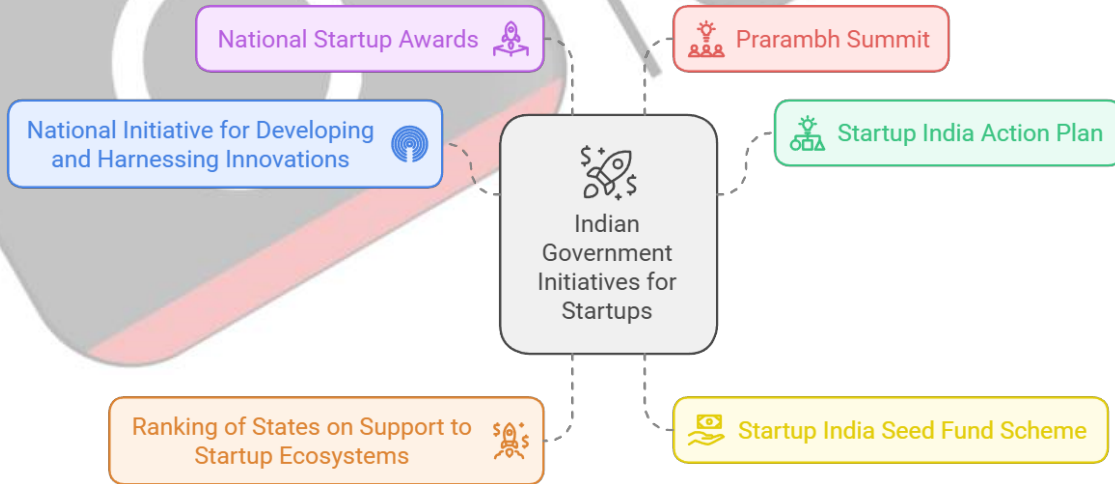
National Startup Awards

Prarambh Summit

National Initiative for Developing and Harnessing Innovations

Startup India Action Plan

Indian Government Initiatives for Startups

Ranking of States on Support to Startup Ecosystems

Startup India Seed Fund Scheme